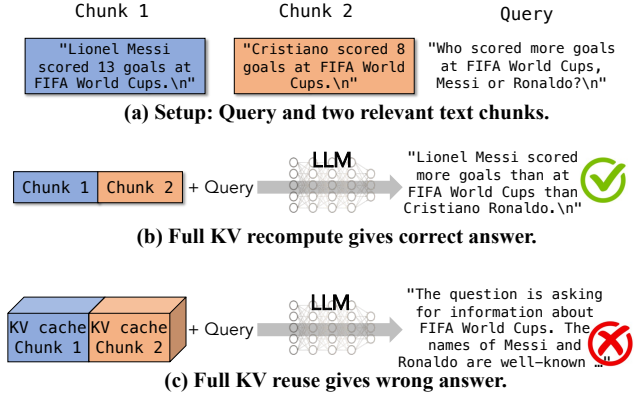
Chunk 1

"Lionel Messi scored 13 goals at FIFA World Cups.\n"

Chunk 2

"Cristiano scored 8 goals at FIFA World Cups.\n"

Query

"Who scored more goals at FIFA World Cups, Messi or Ronaldo?\n"

(a) Setup: Query and two relevant text chunks.

Chunk 1 Chunk 2 + Query

LLM

"Lionel Messi scored more goals than at FIFA World Cups than Cristiano Ronaldo.\n"

(b) Full KV recompute gives correct answer.

KV cache Chunk 1 KV cache Chunk 2 + Query

LLM

"The question is asking for information about FIFA World Cups. The names of Messi and Ronaldo are well-known …"

(c) Full KV reuse gives wrong answer.